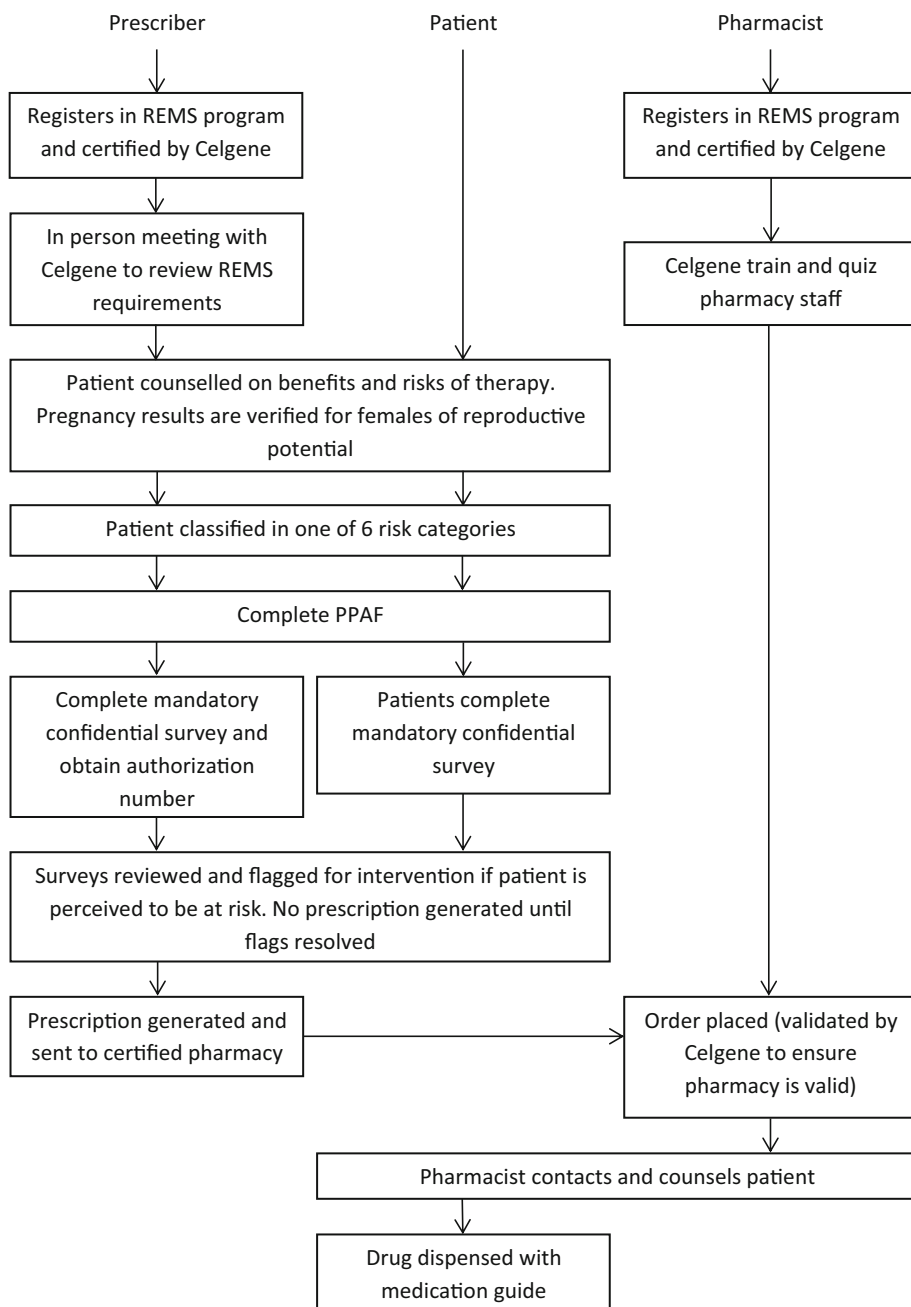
Prescriber

Patient

Pharmacist

Registers in REMS program and certified by Celgene

Registers in REMS program and certified by Celgene

In person meeting with Celgene to review REMS requirements

Celgene train and quiz pharmacy staff

Patient counselled on benefits and risks of therapy. Pregnancy results are verified for females of reproductive potential

Patient classified in one of 6 risk categories

Complete PPAF

Complete mandatory confidential survey and obtain authorization number

Patients complete mandatory confidential survey

Surveys reviewed and flagged for intervention if patient is perceived to be at risk. No prescription generated until flags resolved

Prescription generated and sent to certified pharmacy

Order placed (validated by Celgene to ensure pharmacy is valid)

Pharmacist contacts and counsels patient

Drug dispensed with medication guide